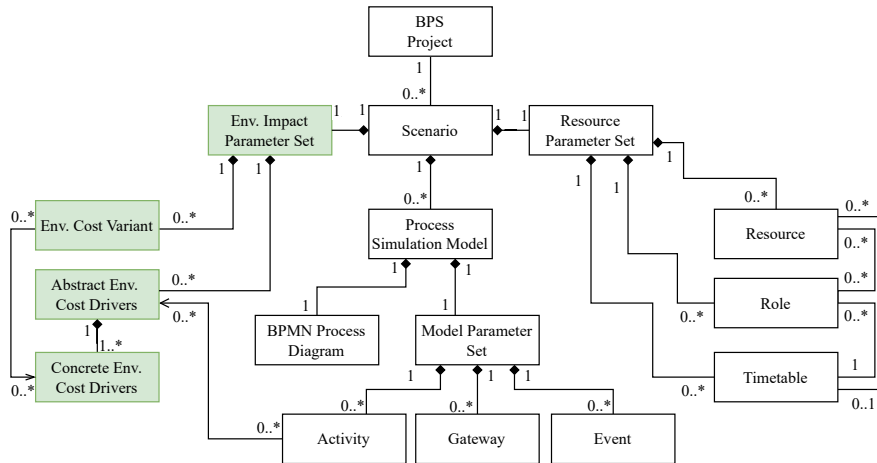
BPS Project

1

0..*

Env. Impact Parameter Set

1 1

Scenario

1 1

Resource Parameter Set

1 1

1

0..*

Env. Cost Variant

0..*

0..*

Abstract Env. Cost Drivers

0..*

0..*

1

1..*

Concrete Env. Cost Drivers

0..*

0..*

Process Simulation Model

1 1

1

BPMN Process Diagram

1

Model Parameter Set

1 1 1

0..* 0..* 0..*

0..*

Activity

Gateway

Event

1

1

1

0..*

Resource

0..*

0..*

0..*

Role

0..*

0..*

Timetable

0..*

1

0..1